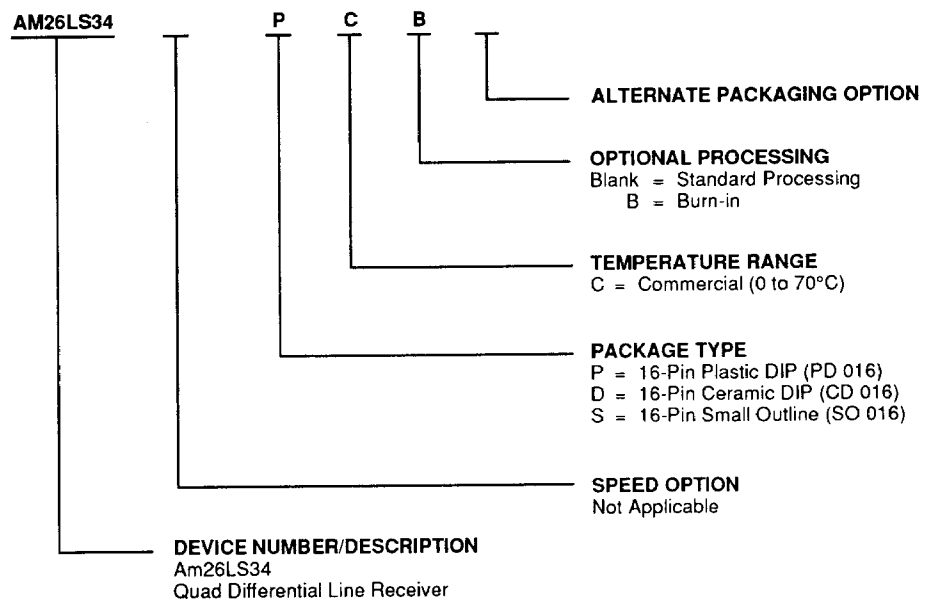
AM26LS34 P C B

ALTERNATE PACKAGING OPTION

OPTIONAL PROCESSING
Blank = Standard Processing
B = Burn-in

TEMPERATURE RANGE
C = Commercial (0 to 70°C)

PACKAGE TYPE
P = 16-Pin Plastic DIP (PD 016)
D = 16-Pin Ceramic DIP (CD 016)
S = 16-Pin Small Outline (SO 016)

SPEED OPTION
Not Applicable

DEVICE NUMBER/DESCRIPTION
Am26LS34
Quad Differential Line Receiver